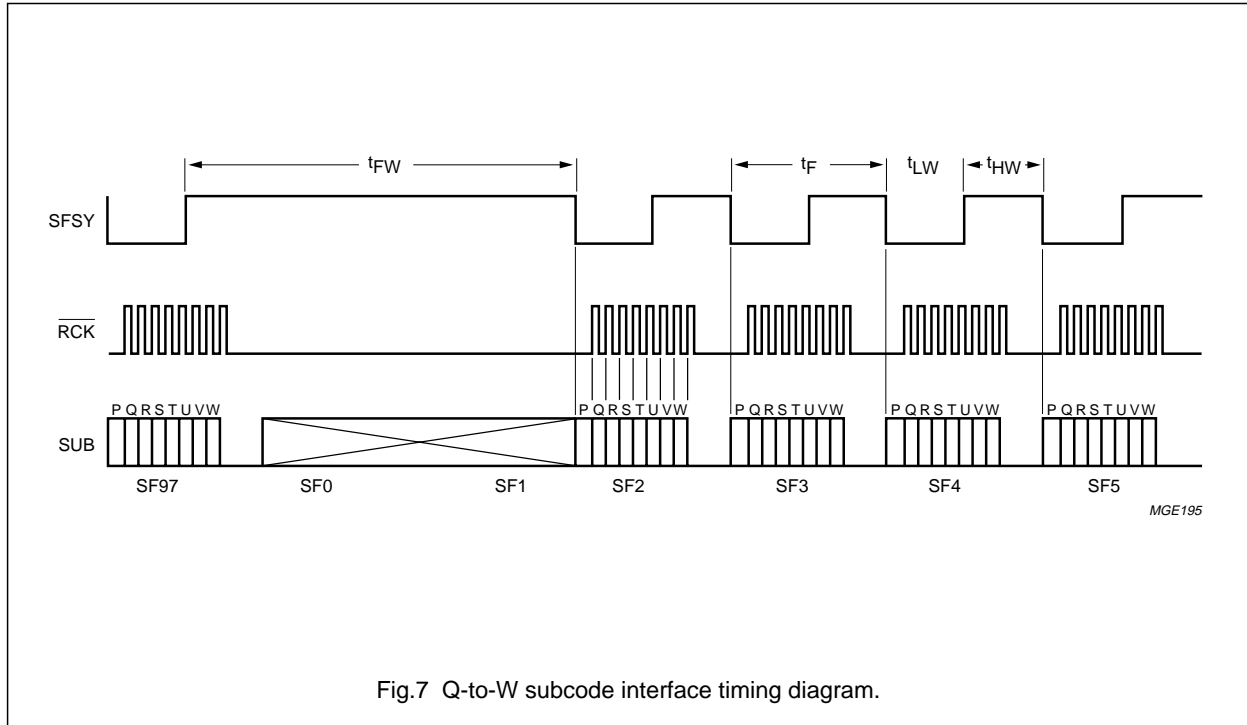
$t_{FW}$

$t_F$

$t_{LW}$

$t_{HW}$

SFSY

$\overline{RCK}$

P Q R S T U V W

SUB

SF97

SF0

SF1

P Q R S T U V W

SF2

P Q R S T U V W

SF3

P Q R S T U V W

SF4

P Q R S T U V W

SF5

MGE195

Fig.7 Q-to-W subcode interface timing diagram.